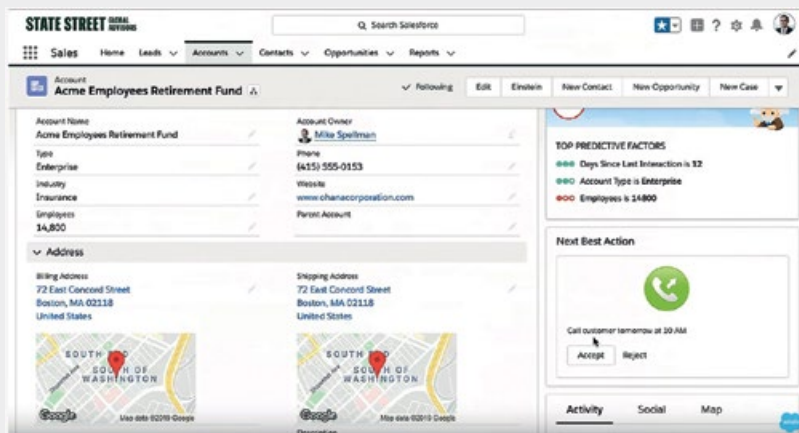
STATE STREET GLOBAL ADVISORS

Search Salesforce

Sales Home Leads Accounts Contacts Opportunities Reports

Account
Acme Employees Retirement Fund

Following Edit Einstein New Contact New Opportunity New Case

Account Name
Acme Employees Retirement Fund

Account Owner
Mike Spellman

Type
Enterprise

Phone
(415) 555-0153

Industry
Insurance

Website
www.chanacorporation.com

Employees
14,800

Parent Account

Address

Billing Address
72 East Concord Street
Boston, MA 02118
United States

Shipping Address
72 East Concord Street
Boston, MA 02118
United States

SOUTH END
SOUTH OF WASHINGTON
Google Map data ©2018 Google

SOUTH END
SOUTH OF WASHINGTON
Google Map data ©2018 Google

TOP PREDICTIVE FACTORS
Days Since Last Interaction is 32
Account Type is Enterprise
Employees is 14800

Next Best Action

Call customer tomorrow at 10 AM

Accept Reject

Activity Social Map